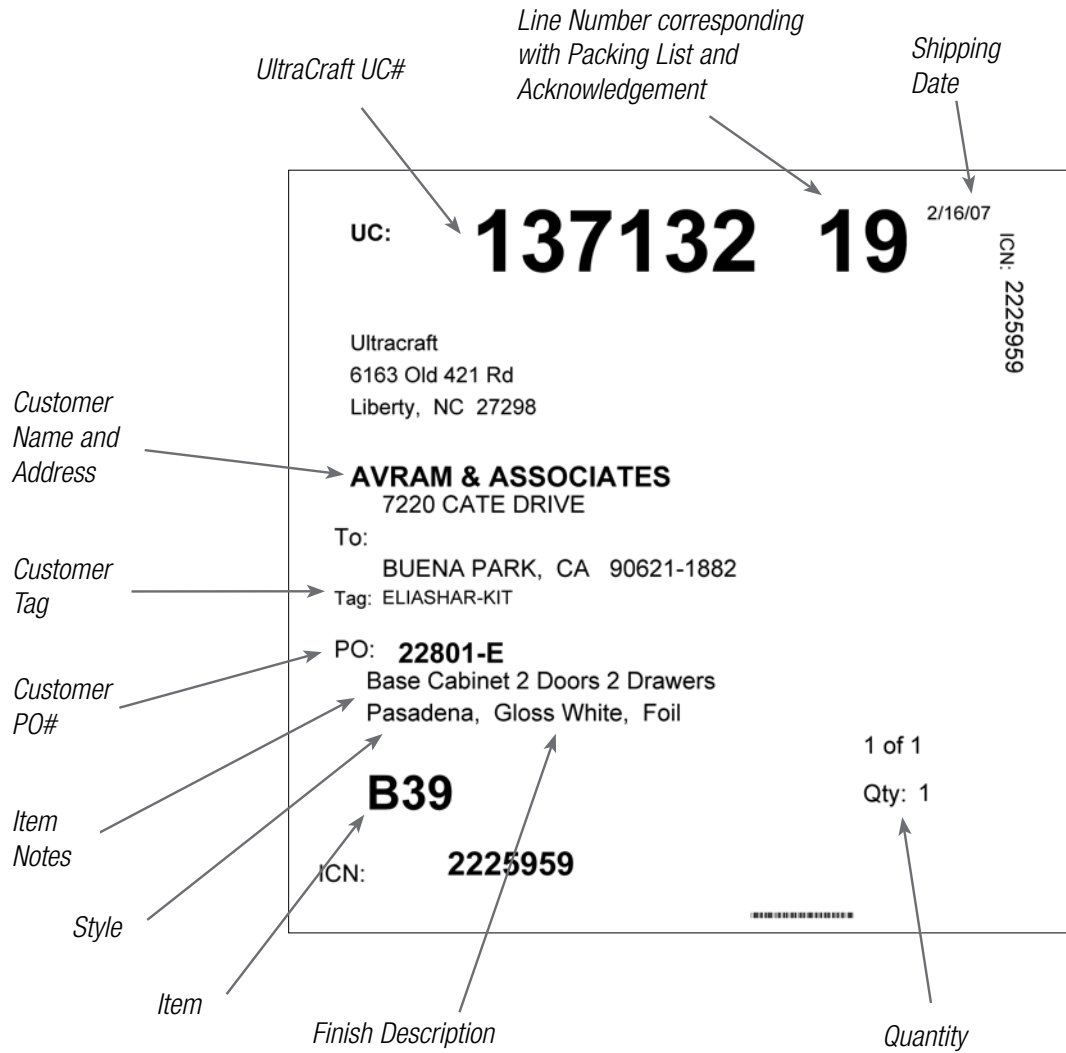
Line Number corresponding with Packing List and Acknowledgement

UltraCraft UC#

Shipping Date

UC: 137132 19

2/16/07

ICN: 2225959

Ultracraft
6163 Old 421 Rd
Liberty, NC 27298

Customer Name and Address

AVRAM & ASSOCIATES
7220 CATE DRIVE

To:

BUENA PARK, CA 90621-1882

Customer Tag

Tag: ELIASHAR-KIT

PO: 22801-E

Customer PO#

Base Cabinet 2 Doors 2 Drawers
Pasadena, Gloss White, Foil

1 of 1

B39

Qty: 1

Item Notes

ICN: 2225959

Style

Item

Finish Description

Quantity